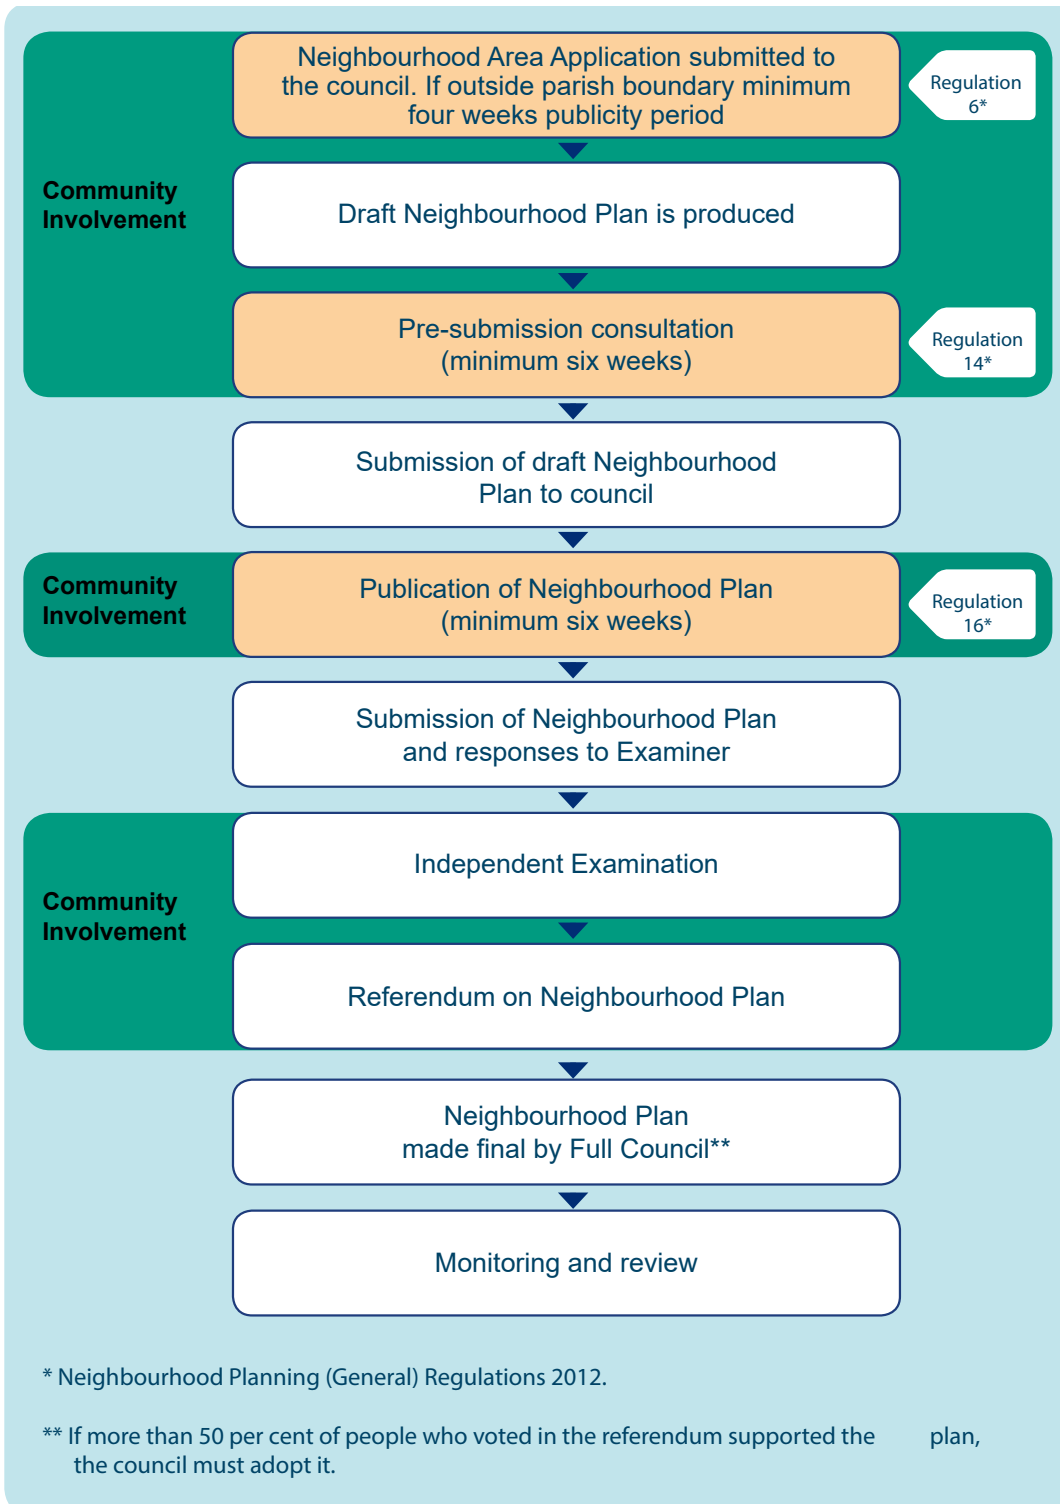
Community Involvement

Neighbourhood Area Application submitted to the council. If outside parish boundary minimum four weeks publicity period

Regulation 6*

Draft Neighbourhood Plan is produced

Pre-submission consultation (minimum six weeks)

Regulation 14*

Submission of draft Neighbourhood Plan to council

Community Involvement

Publication of Neighbourhood Plan (minimum six weeks)

Regulation 16*

Submission of Neighbourhood Plan and responses to Examiner

Community Involvement

Independent Examination

Referendum on Neighbourhood Plan

Neighbourhood Plan made final by Full Council**

Monitoring and review

* Neighbourhood Planning (General) Regulations 2012.

** If more than 50 per cent of people who voted in the referendum supported the plan, the council must adopt it.